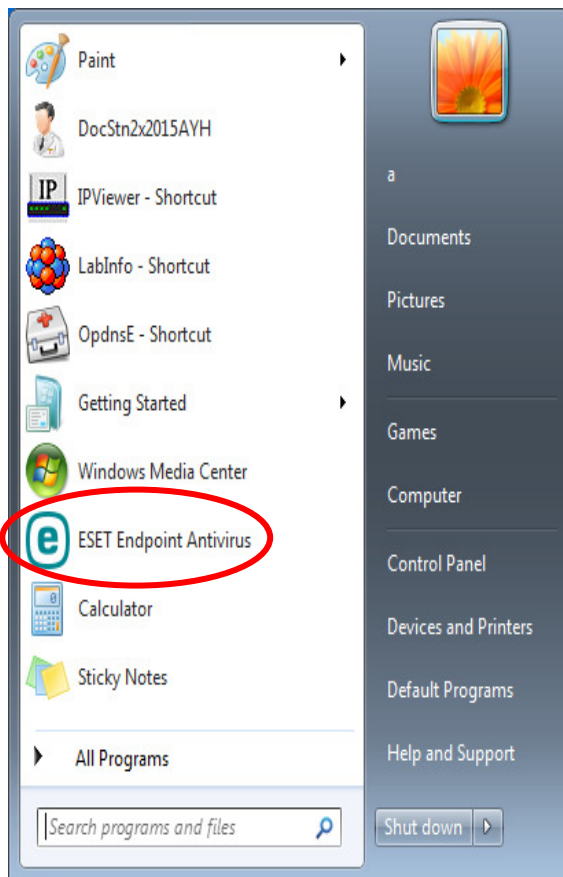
Paint
DocStn2x2015AYH
IP
IPViewer - Shortcut
LabInfo - Shortcut
OpdnsE - Shortcut
Getting Started
Windows Media Center
ESET Endpoint Antivirus
Calculator
Sticky Notes
All Programs
Search programs and files

a
Documents
Pictures
Music
Games
Computer
Control Panel
Devices and Printers
Default Programs
Help and Support
Shut down